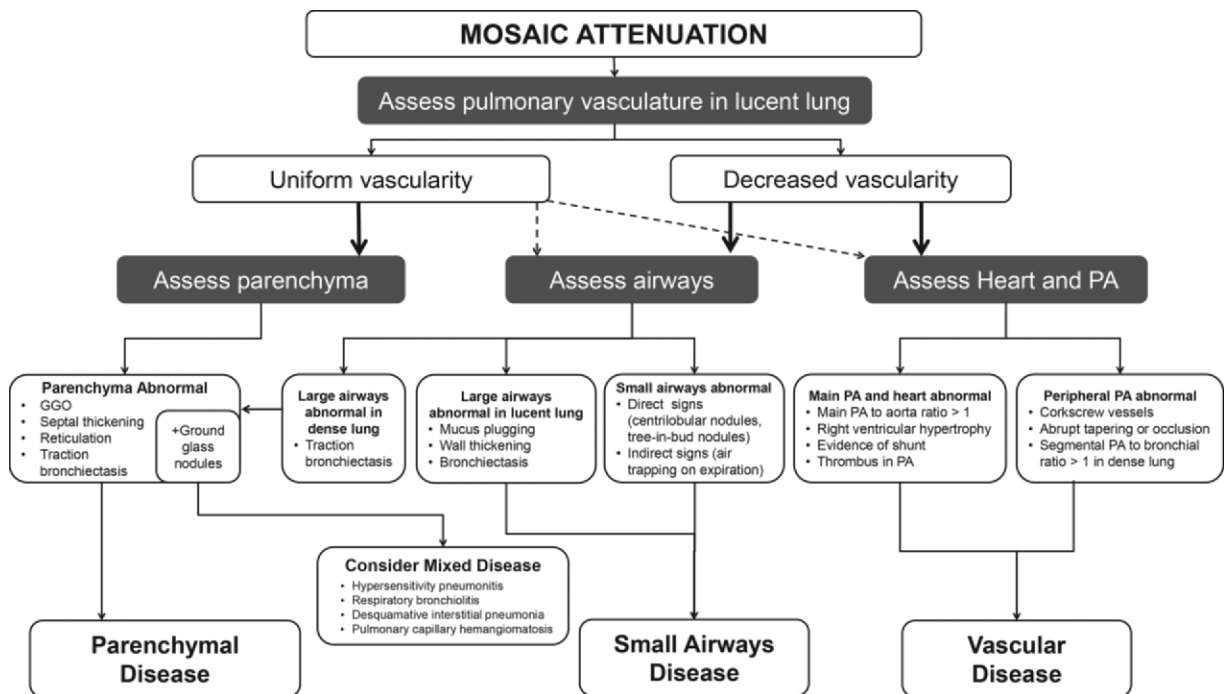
MOSAIC ATTENUATION

Assess pulmonary vasculature in lucent lung

Uniform vascularity

Decreased vascularity

Assess parenchyma

Assess airways

Assess Heart and PA

Parenchyma Abnormal
• GGO
• Septal thickening
• Reticulation
• Traction bronchiectasis

+Ground glass nodules

Large airways abnormal in dense lung
• Traction bronchiectasis

Large airways abnormal in lucent lung
• Mucus plugging
• Wall thickening
• Bronchiectasis

Small airways abnormal
• Direct signs (centrilobular nodules, tree-in-bud nodules)
• Indirect signs (air trapping on expiration)

Main PA and heart abnormal
• Main PA to aorta ratio > 1
• Right ventricular hypertrophy
• Evidence of shunt
• Thrombus in PA

Peripheral PA abnormal
• Corkscrew vessels
• Abrupt tapering or occlusion
• Segmental PA to bronchial ratio > 1 in dense lung

Consider Mixed Disease
• Hypersensitivity pneumonitis
• Respiratory bronchiolitis
• Desquamative interstitial pneumonia
• Pulmonary capillary hemangiomatosis

Parenchymal Disease

Small Airways Disease

Vascular Disease